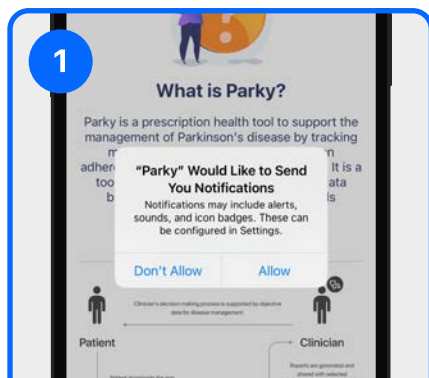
1

What is Parky?

Parky is a prescription health tool to support the management of Parkinson's disease by tracking m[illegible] adhe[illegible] It is a too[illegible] ata b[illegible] ls

"Parky" Would Like to Send You Notifications

Notifications may include alerts, sounds, and icon badges. These can be configured in Settings.

Don't Allow

Allow

Clinician's decision making process is supported by objective data for disease management.

Patient

Clinician

Reports are generated and shared with selected

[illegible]